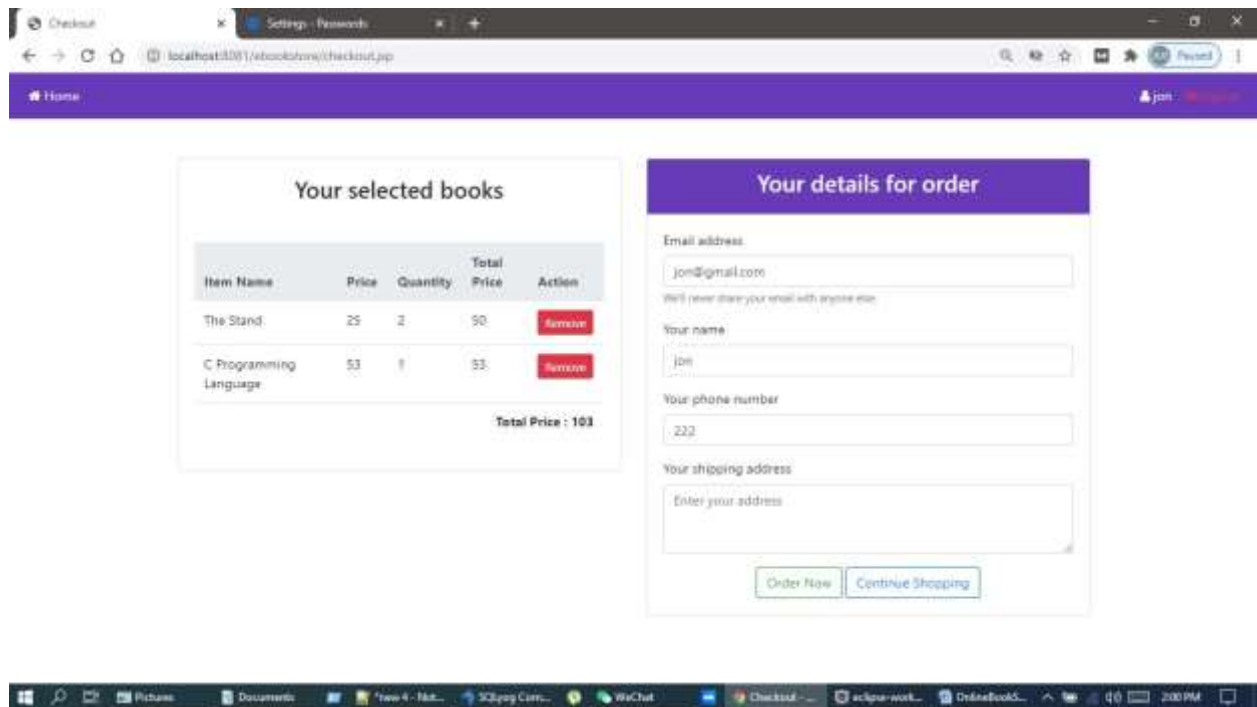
Checkout × Settings - Passwords × +

localhost:8081/ebookstore/checkout.jsp

Paused

Home

jon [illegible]

Your selected books

| Item Name | Price | Quantity | Total Price | Action |
|---|---|---|---|---|
| The Stand | 25 | 2 | 50 | Remove |
| C Programming Language | 53 | 1 | 53 | Remove |

Total Price : 103

Your details for order

Email address

jon@gmail.com

We'll never share your email with anyone else.

Your name

jon

Your phone number

222

Your shipping address

Enter your address

Order Now Continue Shopping

Pictures Documents *new 4 - Not... SQLyog Com... WeChat Checkout -... eclipse-work... OnlineBookS... 2:00 PM